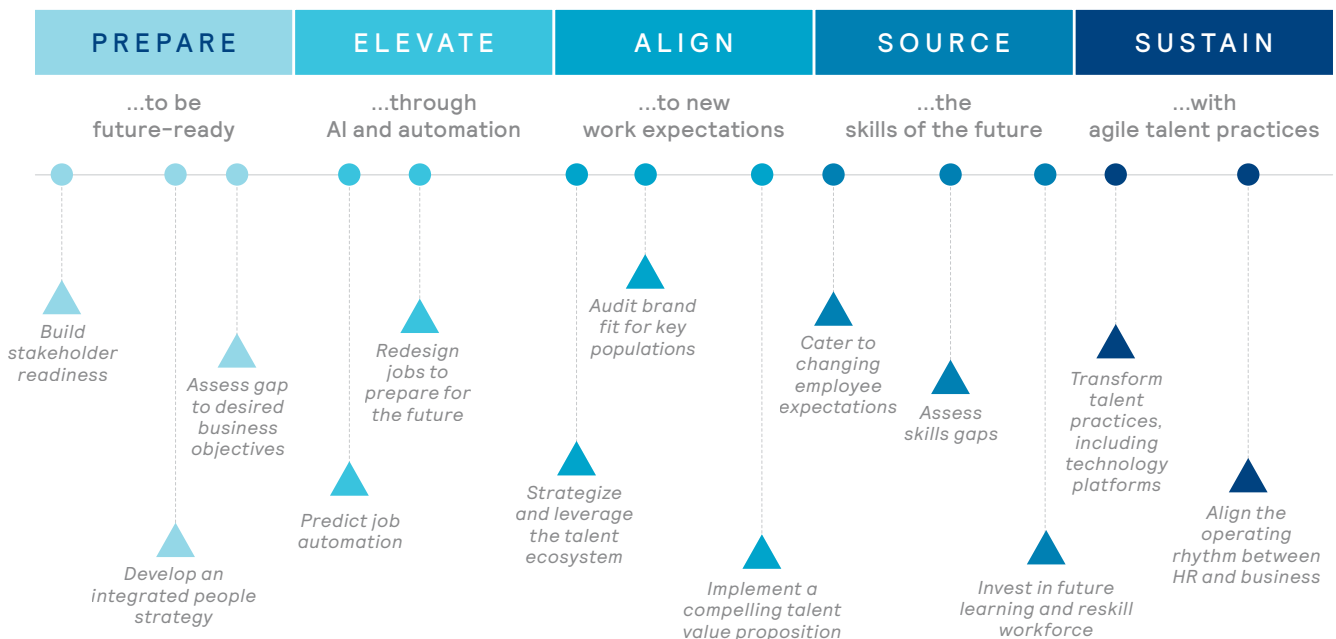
PREPARE

...to be future-ready

Build stakeholder readiness

Develop an integrated people strategy

Assess gap to desired business objectives

ELEVATE

...through AI and automation

Predict job automation

Redesign jobs to prepare for the future

ALIGN

...to new work expectations

Strategize and leverage the talent ecosystem

Audit brand fit for key populations

Implement a compelling talent value proposition

SOURCE

...the skills of the future

Cater to changing employee expectations

Assess skills gaps

Invest in future learning and reskill workforce

SUSTAIN

...with agile talent practices

Transform talent practices, including technology platforms

Align the operating rhythm between HR and business